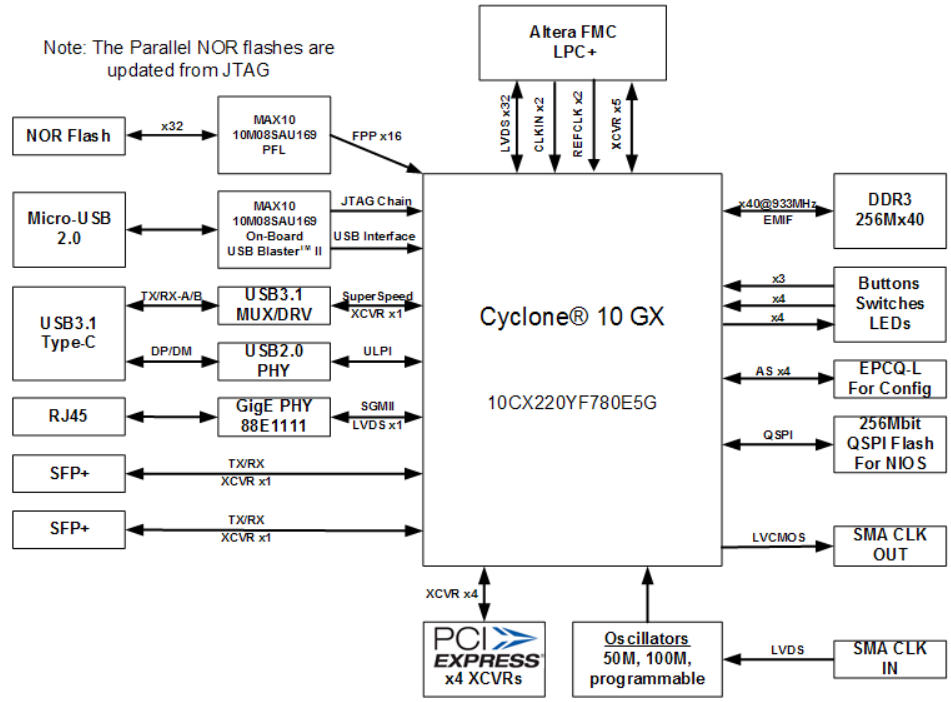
Note: The Parallel NOR flashes are updated from JTAG

Altera FMC
LPC+

LVDS x32
CLKIN x2
REFCLK x2
XCVR x5

NOR Flash

x32

MAX10
10M08SAU169
PFL

FPP x16

Micro-USB
2.0

MAX10
10M08SAU169
On-Board
USB Blaster$^{TM}$ II

JTAG Chain
USB Interface

USB3.1
Type-C

TX/RX-A/B
USB3.1
MUX/DRV
SuperSpeed
XCVR x1

DP/DM
USB2.0
PHY
ULPI

RJ45

GigE PHY
88E1111
SGMII
LVDS x1

SFP+
TX/RX
XCVR x1

SFP+
TX/RX
XCVR x1

Cyclone® 10 GX

10CX220YF780E5G

x40@933MHz
EMIF

DDR3
256Mx40

x3
x4
x4

Buttons
Switches
LEDs

AS x4

EPCQ-L
For Config

QSPI

256Mbit
QSPI Flash
For NIOS

LVCMOS

SMA CLK
OUT

XCVR x4

PCI EXPRESS
x4 XCVRs

Oscillators
50M, 100M,
programmable

LVDS

SMA CLK
IN